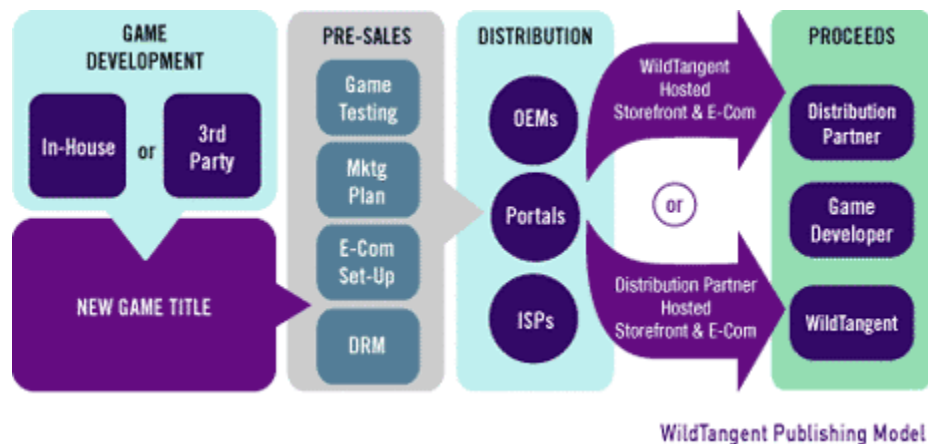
GAME DEVELOPMENT

In-House

or

3rd Party

NEW GAME TITLE

PRE-SALES

Game Testing

Mktg Plan

E-Com Set-Up

DRM

DISTRIBUTION

OEMs

Portals

ISPs

WildTangent Hosted Storefront & E-Com

or

Distribution Partner Hosted Storefront & E-Com

PROCEEDS

Distribution Partner

Game Developer

WildTangent

WildTangent Publishing Model